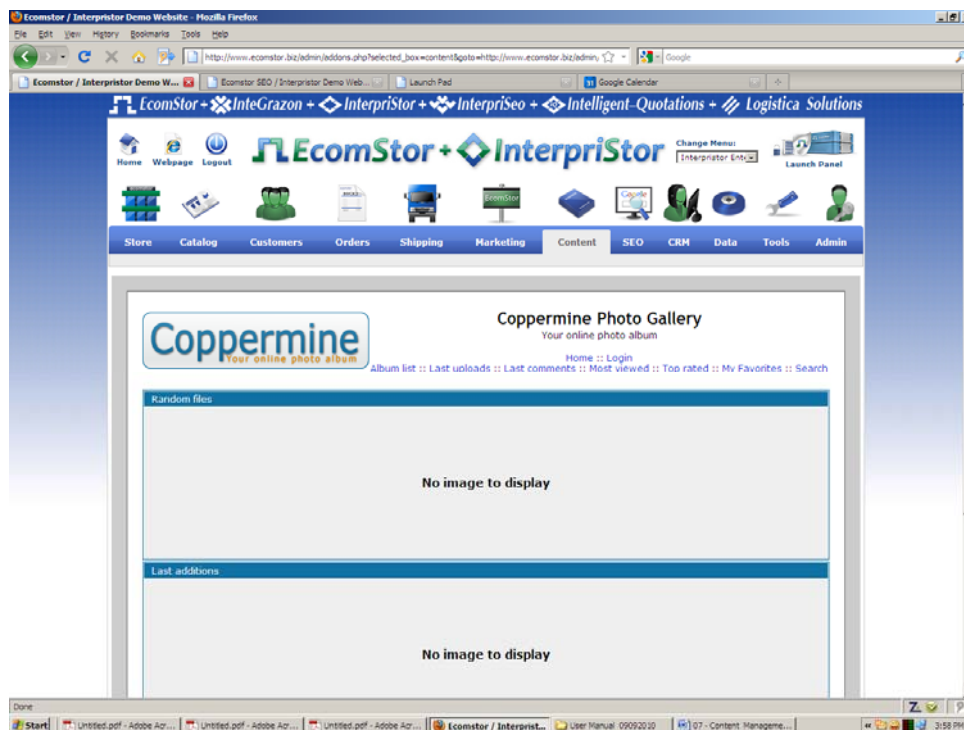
Ecomstor / Interpristor Demo Website - Mozilla Firefox

File Edit View History Bookmarks Tools Help

http://www.ecomstor.biz/admin/addons.php?selected_box=content&goto=http://www.ecomstor.biz/admin/

Google

Ecomstor / Interpristor Demo W...

Ecomstor SEO / Interpristor Demo Web...

Launch Pad

Google Calendar

EcomStor + InteGrazon + InterpriStor + InterpriSeo + Intelligent-Quotations + Logistica Solutions

Home Webpage Logout

EcomStor + InterpriStor

Change Menu:

Interpristor Ente

Launch Panel

EcomStor

Store Catalog Customers Orders Shipping Marketing Content SEO CRM Data Tools Admin

Coppermine

Your online photo album

Coppermine Photo Gallery

Your online photo album

Home :: Login

Album list :: Last uploads :: Last comments :: Most viewed :: Top rated :: My Favorites :: Search

Random files

No image to display

Last additions

No image to display

Done

Start

Untitled.pdf - Adobe Acr...

Untitled.pdf - Adobe Acr...

Untitled.pdf - Adobe Acr...

Ecomstor / Interprist...

User Manual 09092010

07 - Content Manageme...

3:58 PM